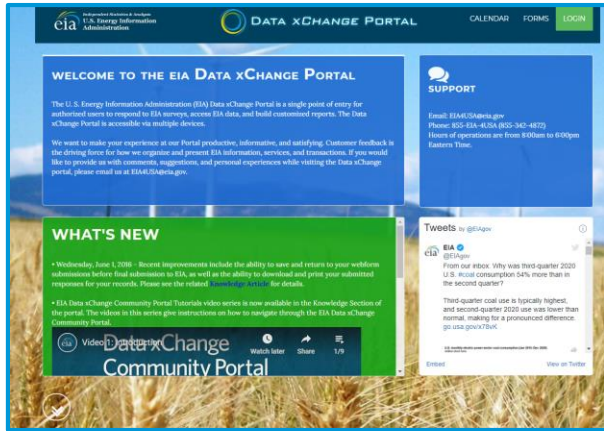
eia Independent Statistics & Analysis U.S. Energy Information Administration

DATA XCHANGE PORTAL

CALENDAR FORMS LOGIN

WELCOME TO THE EIA DATA XCHANGE PORTAL

The U.S. Energy Information Administration (EIA) Data xChange Portal is a single point of entry for authorized users to respond to EIA surveys, access EIA data, and build customized reports. The Data xChange Portal is accessible via multiple devices.

We want to make your experience at our Portal productive, informative, and satisfying. Customer feedback is the driving force for how we organize and present EIA information, services, and transactions. If you would like to provide us with comments, suggestions, and personal experiences while visiting the Data xChange portal, please email us at EIA4USA@eia.gov.

SUPPORT

Email: EIA4USA@eia.gov
Phone: 855-EIA-4USA (855-342-4872)
Hours of operations are from 8:00am to 6:00pm Eastern Time.

WHAT'S NEW

• Wednesday, June 1, 2018 - Recent improvements include the ability to save and return to your webform submissions before final submission to EIA, as well as the ability to download and print your submitted responses for your records. Please see the related Knowledge Article for details.

• EIA Data xChange Community Portal Tutorials video series is now available in the Knowledge Section of the portal. The videos in this series give instructions on how to navigate through the EIA Data xChange Community Portal.

Video 1: Introduction
Watch later Share 1/9
Data xChange Community Portal

Tweets by @EIAgov

EIA
@EIAgov
From our inbox: Why was third-quarter 2020 U.S. #coal consumption 54% more than in the second quarter?

Third-quarter coal use is typically highest, and second-quarter 2020 use was lower than normal, making for a pronounced difference. go.usa.gov/x78vK

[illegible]

Embed View on Twitter